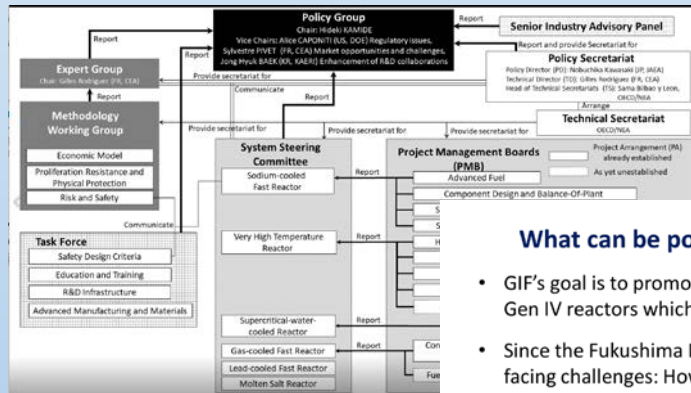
Policy Group
Chair: Hideki KAMIDE
Vice Chairs: Alice CAPONITI (US, DOE) Regulatory issues, Sylvestre PIVET (FR, CEA) Market opportunities and challenges, Jong Hyuk BAEK (KR, KAERI) Enhancement of R&D collaborations

Report

Senior Industry Advisory Panel

Report and provide Secretariat for

Expert Group
Chair: Gilles Rodriguez (FR, CEA)

Report

Report

Provide secretariat for

Policy Secretariat
Policy Director (PD): Nobuchika Kawasaki (JP, JAEA)
Technical Director (TD): Gilles Rodriguez (FR, CEA)
Head of Technical Secretariats (TS): Sama Bilbao y Leon, OECD/NEA

Arrange

Technical Secretariat
OECD/NEA

Communicate

Report

Methodology Working Group

Provide secretariat for

Provide secretariat for

Provide secretariat for

Economic Model
Proliferation Resistance and Physical Protection
Risk and Safety

System Steering Committee

Project Management Boards (PMB)

Project Arrangement (PA) already established
As yet unestablished

Sodium-cooled Fast Reactor

Report

Advanced Fuel
Component Design and Balance-Of-Plant

Communicate

Task Force
Safety Design Criteria
Education and Training
R&D Infrastructure
Advanced Manufacturing and Materials

Very High Temperature Reactor

Report

What can be po

• GIF's goal is to promo Gen IV reactors which

Supercritical-water-cooled Reactor

Report

Gas-cooled Fast Reactor

Report

Lead-cooled Fast Reactor

Molten Salt Reactor

• Since the Fukushima I facing challenges: How